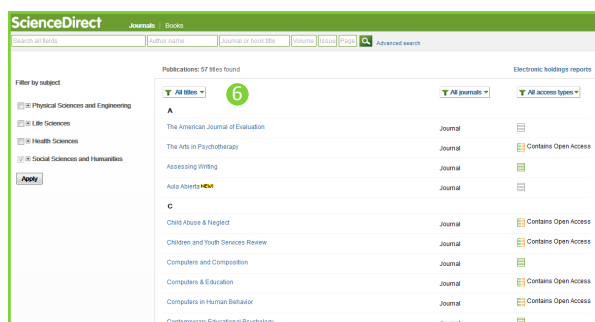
ScienceDirect Journals | Books

Search all fields | Author name | Journal or book title | Volume | Issue | Page | Advanced search

Filter by subject

Physical Sciences and Engineering

Life Sciences

Health Sciences

Social Sciences and Humanities

Apply

Publications: 57 titles found

Electronic holdings reports

All titles

6

All journals

All access types

A

| | | |
|---|---|---|
| The American Journal of Evaluation | Journal | |
| The Arts in Psychotherapy | Journal | Contains Open Access |
| Assessing Writing | Journal | |
| Aula Abierta NEW | Journal | |

C

| | | |
|---|---|---|
| Child Abuse & Neglect | Journal | Contains Open Access |
| Children and Youth Services Review | Journal | Contains Open Access |
| Computers and Composition | Journal | |
| Computers & Education | Journal | Contains Open Access |
| Computers in Human Behavior | Journal | Contains Open Access |
| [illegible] | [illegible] | |